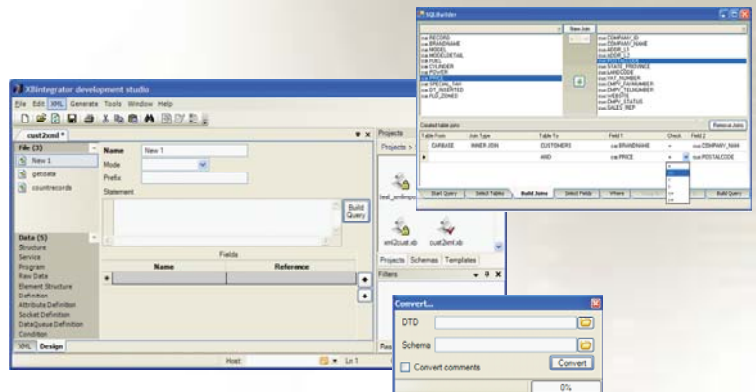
XBintegrator development studio
File Edit XML Generate Tools Window Help
cust2xml *
File (3)
New 1
getdata
countrecords
Name New 1
Mode
Prefix
Statement
Build Query
Fields
Name
Reference
Data (5)
Structure
Service
Program
Raw Data
Element Structure
Definition
Attribute Definition
Socket Definition
DataQueue Definition
Condition
XML Design
Host:
Ln 1
Projects
Projects >
test_xmlimpo
xml2cust.xb
cust2xml.xb
Projects Schemas Templates
Filters
SQLBuilder
New Join
RECORD
BRANDNAME
MODEL
MODELDETAIL
FUEL
CYLINDER
POWER
PRICE
SPECIAL_TAX
DT_INSERTED
FLG_ZONED
COMPANY_ID
COMPANY_NAME
ADDR_L1
ADDR_L2
STATE_PROVINCE
ZIPCODE
VAT_NUMBER
CMPY_FAXNUMBER
CMPY_TELNUMBER
WEBSITE
CMPY_STATUS
SALES_REP
Created table joins
Remove Joins
Table From | Join Type | Table To | Field 1 | Check | Field 2
CARBASE | INNER JOIN | CUSTOMERS | BRANDNAME | = | COMPANY_NAM
AND | PRICE | = | POSTALCODE
Start Query
Select Tables
Build Joins
Select Fields
Where
Build Query
Convert...
DTD
Schema
Convert comments
Convert
0%